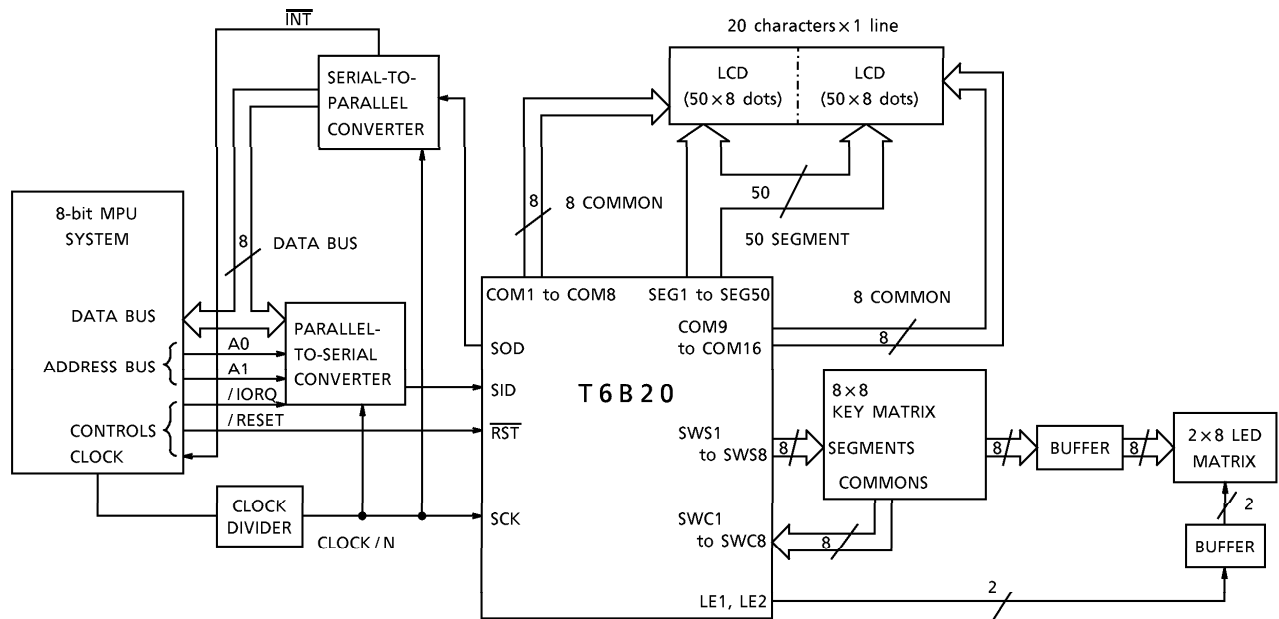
$\overline{INT}$

20 characters × 1 line

SERIAL-TO-PARALLEL CONVERTER

LCD (50 × 8 dots)

LCD (50 × 8 dots)

8-bit MPU SYSTEM

8 COMMON

8

50

8

DATA BUS

50 SEGMENT

DATA BUS

PARALLEL-TO-SERIAL CONVERTER

COM1 to COM8

SEG1 to SEG50

8 COMMON

ADDRESS BUS

A0

A1

/ IORQ

/ RESET

SOD

SID

$\overline{RST}$

T6B20

COM9 to COM16

8

CONTROLS

CLOCK

8 × 8 KEY MATRIX

SEGMENTS

COMMONS

SWS1 to SWS8

8

8

BUFFER

8

2 × 8 LED MATRIX

CLOCK DIVIDER

CLOCK / N

SCK

SWC1 to SWC8

8

2

BUFFER

LE1, LE2

2